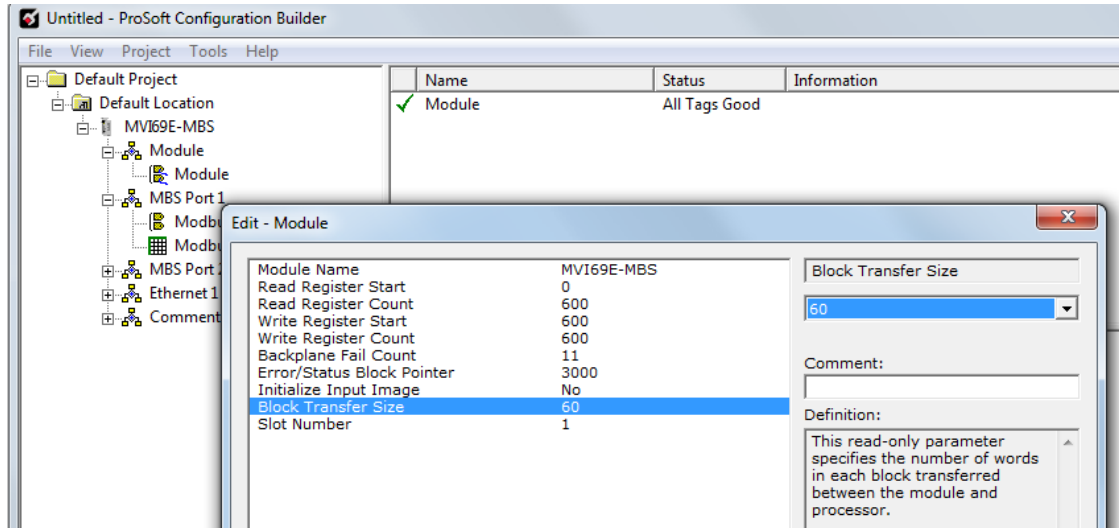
Untitled - ProSoft Configuration Builder

File View Project Tools Help

Default Project
Default Location
MVI69E-MBS
Module
Module
MBS Port 1
Modbu
Modbu
MBS Port 2
Ethernet 1
Comment

| Name | Status | Information |
|---|---|---|
| Module | All Tags Good | |

Edit - Module

| | |
|---|---|
| Module Name | MVI69E-MBS |
| Read Register Start | 0 |
| Read Register Count | 600 |
| Write Register Start | 600 |
| Write Register Count | 600 |
| Backplane Fail Count | 11 |
| Error/Status Block Pointer | 3000 |
| Initialize Input Image | No |
| Block Transfer Size | 60 |
| Slot Number | 1 |

Block Transfer Size

60

Comment:

Definition:

This read-only parameter specifies the number of words in each block transferred between the module and processor.